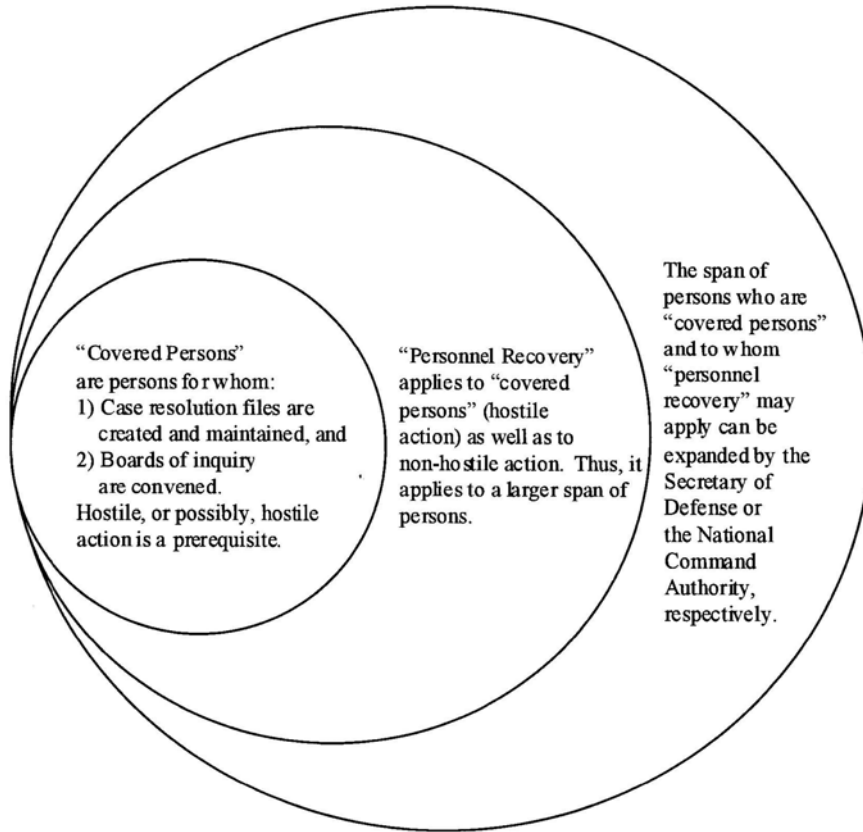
"Covered Persons" are persons for whom:
1) Case resolution files are created and maintained, and
2) Boards of inquiry are convened.
Hostile, or possibly, hostile action is a prerequisite.

"Personnel Recovery" applies to "covered persons" (hostile action) as well as to non-hostile action. Thus, it applies to a larger span of persons.

The span of persons who are "covered persons" and to whom "personnel recovery" may apply can be expanded by the Secretary of Defense or the National Command Authority, respectively.